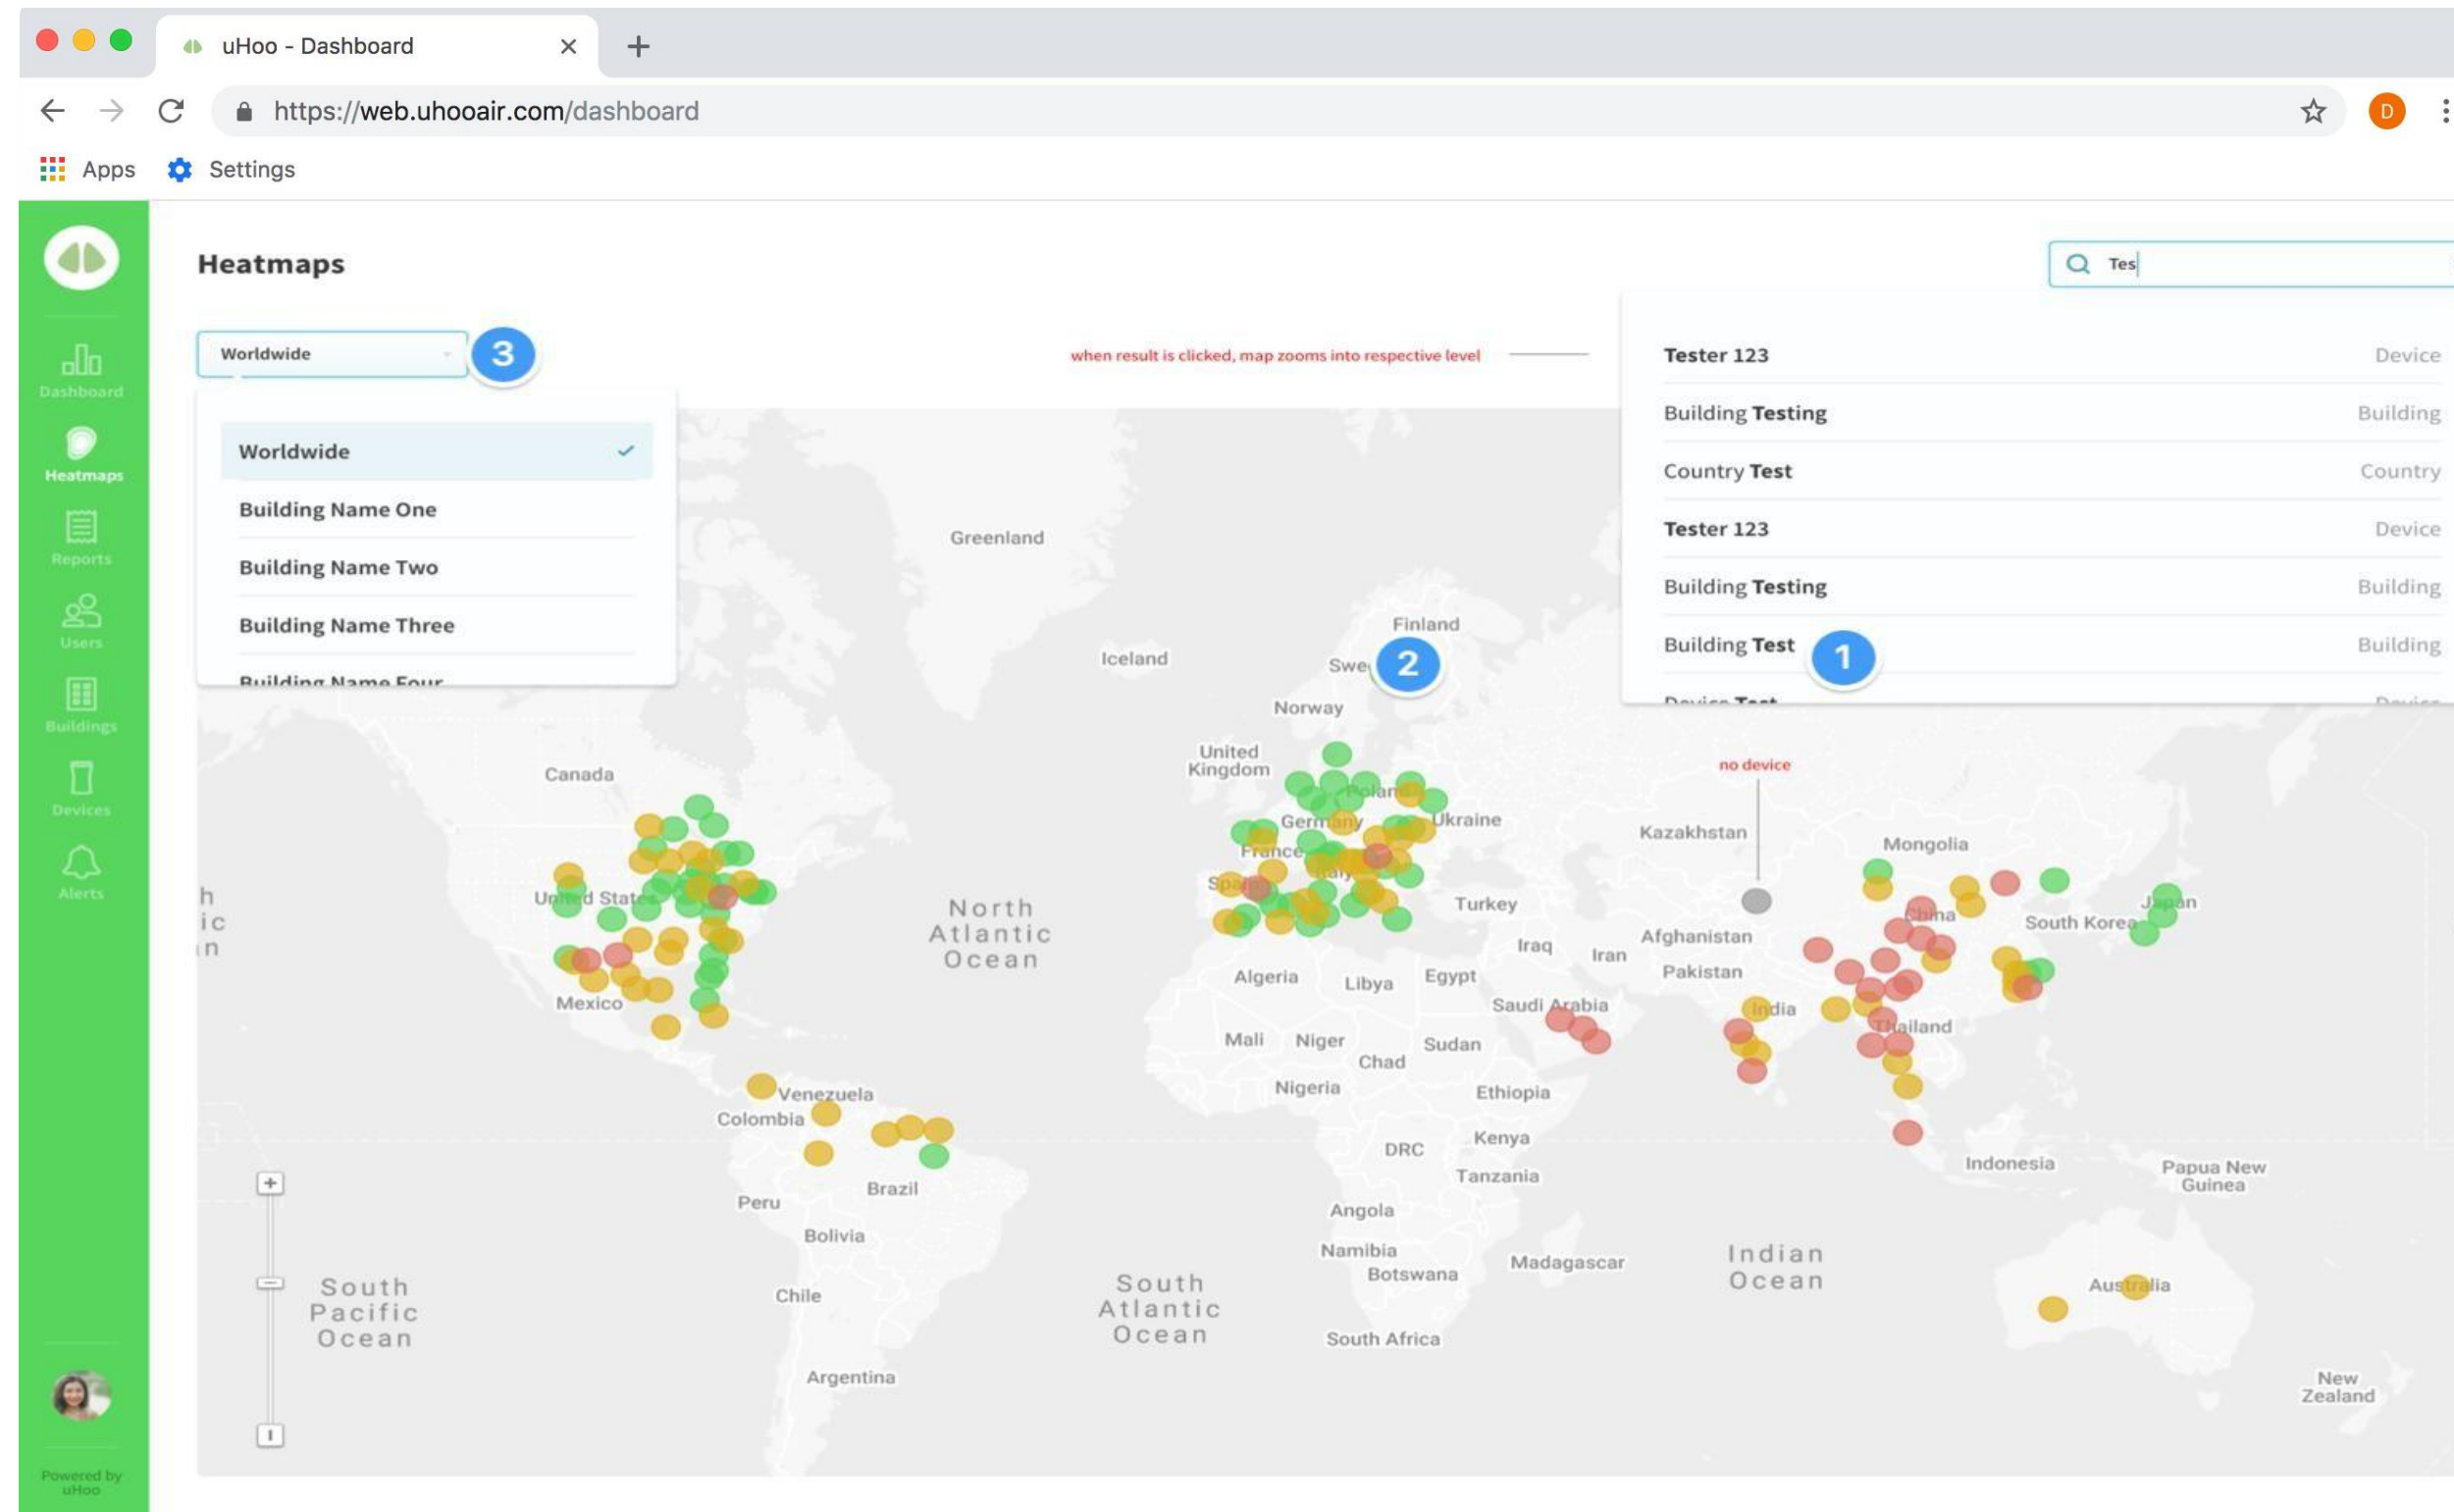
uHoo - Dashboard

https://web.uhooair.com/dashboard

Apps Settings

Dashboard
Heatmaps
Reports
Users
Buildings
Devices
Alerts

Powered by uHoo

Heatmaps

Tes

Worldwide 3

when result is clicked, map zooms into respective level

| | |
|---|---|
| Tester 123 | Device |
| Building Testing | Building |
| Country Test | Country |
| Tester 123 | Device |
| Building Testing | Building |
| Building Test 1 | Building |
| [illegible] | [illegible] |

Worldwide
Building Name One
Building Name Two
Building Name Three
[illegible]

Greenland
Iceland
Finland
Swe 2
Norway
United Kingdom
Canada
Poland
Germany
Ukraine
France
Spain
Italy
United States
Mexico
North Atlantic Ocean
Turkey
Iraq
Iran
Kazakhstan
no device
Mongolia
China
South Korea
Japan
Afghanistan
Pakistan
India
Thailand
Algeria
Libya
Egypt
Saudi Arabia
Mali
Niger
Chad
Sudan
Nigeria
Ethiopia
Venezuela
Colombia
Kenya
DRC
Tanzania
Brazil
Peru
Bolivia
Angola
Namibia
Botswana
Madagascar
Indonesia
Papua New Guinea
Indian Ocean
South Pacific Ocean
Chile
South Atlantic Ocean
South Africa
Argentina
Australia
New Zealand
h
ic
n